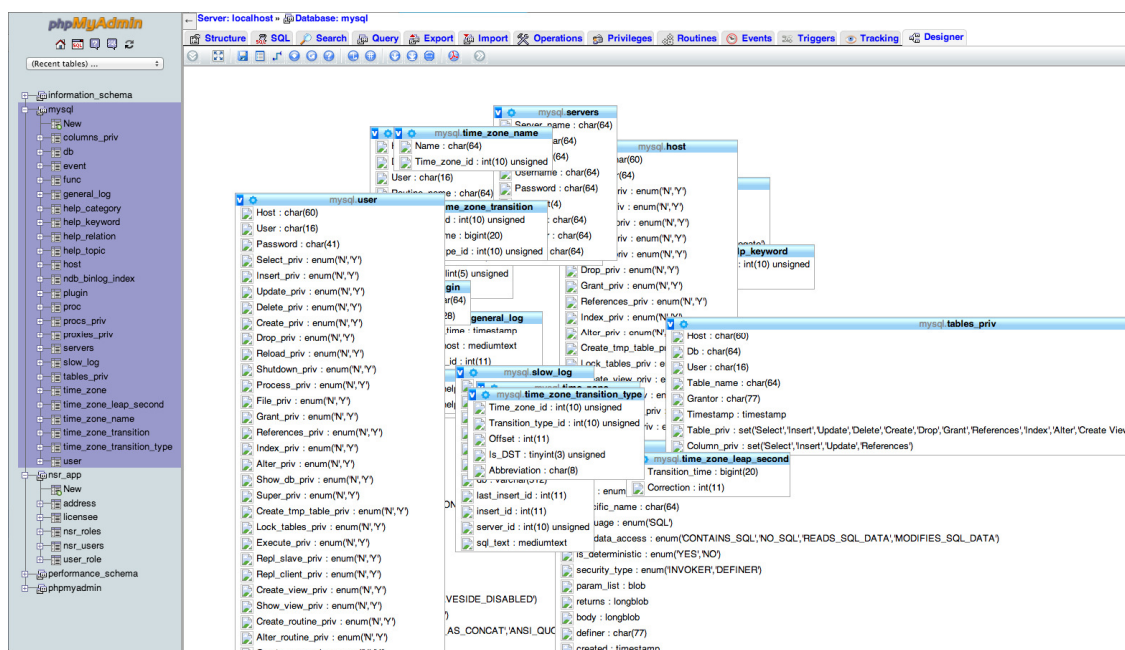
phpMyAdmin

(Recent tables) ...

information_schema
mysql
New
columns_priv
db
event
func
general_log
help_category
help_keyword
help_relation
help_topic
host
ndb_binlog_index
plugin
proc
procs_priv
proxies_priv
servers
slow_log
tables_priv
time_zone
time_zone_leap_second
time_zone_name
time_zone_transition
time_zone_transition_type
user
nsr_app
New
address
licensee
nsr_roles
nsr_users
user_role
performance_schema
phpmyadmin

Server: localhost » Database: mysql

Structure SQL Search Query Export Import Operations Privileges Routines Events Triggers Tracking Designer

mysql.user
Host : char(60)
User : char(16)
Password : char(41)
Select_priv : enum('N','Y')
Insert_priv : enum('N','Y')
Update_priv : enum('N','Y')
Delete_priv : enum('N','Y')
Create_priv : enum('N','Y')
Drop_priv : enum('N','Y')
Reload_priv : enum('N','Y')
Shutdown_priv : enum('N','Y')
Process_priv : enum('N','Y')
File_priv : enum('N','Y')
Grant_priv : enum('N','Y')
References_priv : enum('N','Y')
Index_priv : enum('N','Y')
Alter_priv : enum('N','Y')
Show_db_priv : enum('N','Y')
Super_priv : enum('N','Y')
Create_tmp_table_priv : enum('N','Y')
Lock_tables_priv : enum('N','Y')
Execute_priv : enum('N','Y')
Repl_slave_priv : enum('N','Y')
Repl_client_priv : enum('N','Y')
Create_view_priv : enum('N','Y')
Show_view_priv : enum('N','Y')
Create_routine_priv : enum('N','Y')
Alter_routine_priv : enum('N','Y')

mysql.time_zone_name
Name : char(64)
Time_zone_id : int(10) unsigned

mysql.servers
Username : char(64)
Password : char(64)

mysql.host
Drop_priv : enum('N','Y')
Grant_priv : enum('N','Y')
References_priv : enum('N','Y')
Index_priv : enum('N','Y')
Alter_priv : enum('N','Y')
Create_tmp_table_priv
Lock_tables_priv

mysql.time_zone_transition
mysql.help_keyword
int(10) unsigned

mysql.general_log
mysql.slow_log

mysql.tables_priv
Host : char(60)
Db : char(64)
User : char(16)
Table_name : char(64)
Grantor : char(77)
Timestamp : timestamp
Table_priv : set('Select','Insert','Update','Delete','Create','Drop','Grant','References','Index','Alter','Create View
Column_priv : set('Select','Insert','Update','References')

mysql.time_zone_transition_type
Time_zone_id : int(10) unsigned
Transition_type_id : int(10) unsigned
Offset : int(11)
Is_DST : tinyint(3) unsigned
Abbreviation : char(8)

mysql.time_zone_leap_second
Transition_time : bigint(20)
Correction : int(11)

last_insert_id : int(11)
insert_id : int(11)
server_id : int(10) unsigned
sql_text : mediumtext

specific_name : char(64)
language : enum('SQL')
sql_data_access : enum('CONTAINS_SQL','NO_SQL','READS_SQL_DATA','MODIFIES_SQL_DATA')
is_deterministic : enum('YES','NO')
security_type : enum('INVOKER','DEFINER')
param_list : blob
returns : longblob
body : longblob
definer : char(77)